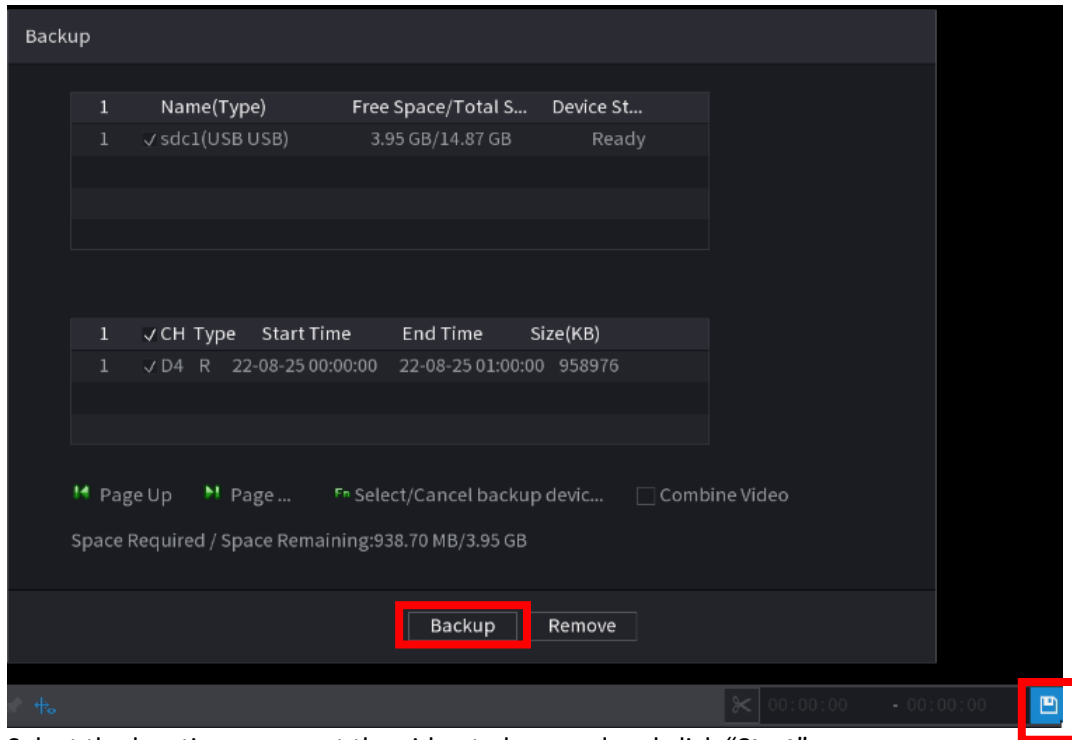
Backup

| 1 | Name(Type) | Free Space/Total S... | Device St... |
|---|---|---|---|
| 1 | ✓sdc1(USB USB) | 3.95 GB/14.87 GB | Ready |

| 1 | ✓CH | Type | Start Time | End Time | Size(KB) |
|---|---|---|---|---|---|
| 1 | ✓D4 | R | 22-08-25 00:00:00 | 22-08-25 01:00:00 | 958976 |

Page Up Page ... Fn Select/Cancel backup devic... Combine Video

Space Required / Space Remaining:938.70 MB/3.95 GB

Backup Remove

00:00:00 - 00:00:00

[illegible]